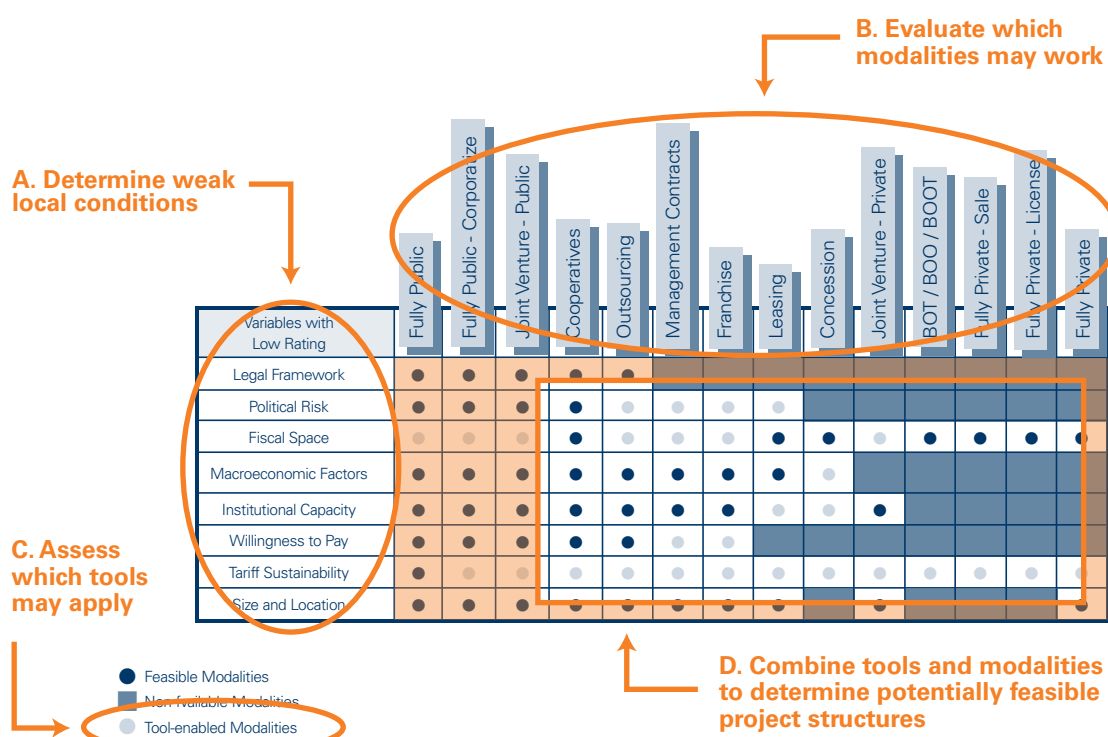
B. Evaluate which modalities may work

A. Determine weak local conditions

C. Assess which tools may apply

D. Combine tools and modalities to determine potentially feasible project structures

| Variables with Low Rating | Fully Public | Fully Public - Corporatize | Joint Venture - Public | Cooperatives | Outsourcing | Management Contracts | Franchise | Leasing | Concession | Joint Venture - Private | BOT / BOO / BOOT | Fully Private - Sale | Fully Private - License | Fully Private |
|---|---|---|---|---|---|---|---|---|---|---|---|---|---|---|
| Legal Framework | | | | | | | | | | | | | | |
| Political Risk | | | | | | | | | | | | | | |
| Fiscal Space | | | | | | | | | | | | | | |
| Macroeconomic Factors | | | | | | | | | | | | | | |
| Institutional Capacity | | | | | | | | | | | | | | |
| Willingness to Pay | | | | | | | | | | | | | | |
| Tariff Sustainability | | | | | | | | | | | | | | |
| Size and Location | | | | | | | | | | | | | | |

Feasible Modalities
Non-Viable Modalities
Tool-enabled Modalities